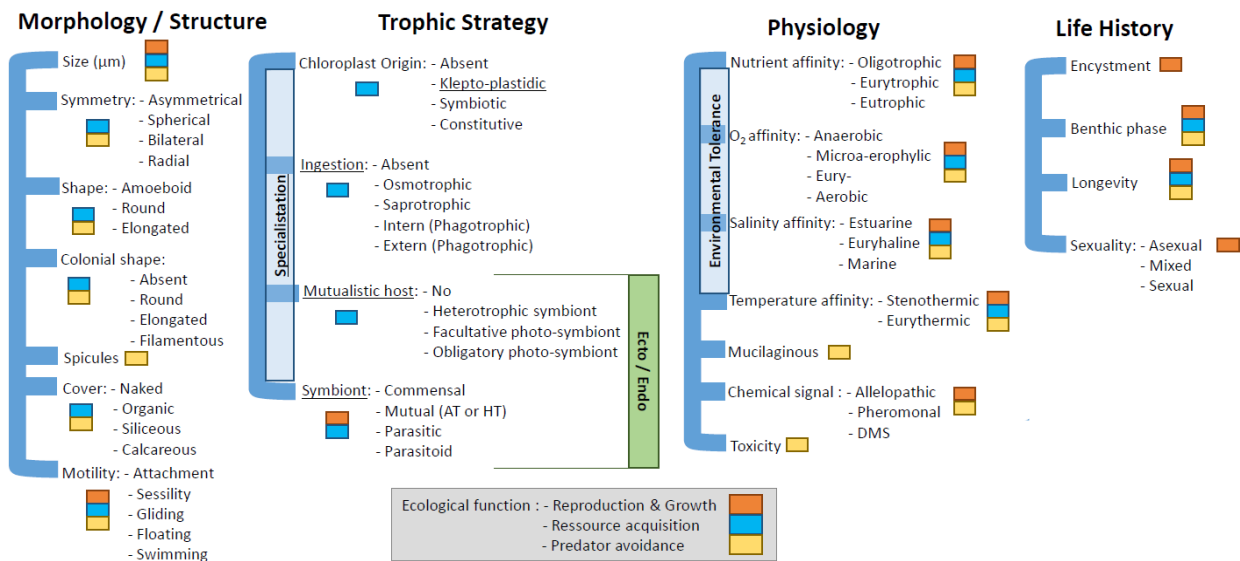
Morphology / Structure

Size (µm)

Symmetry: - Asymmetrical
- Spherical
- Bilateral
- Radial

Shape: - Amoeboid
- Round
- Elongated

Colonial shape:
- Absent
- Round
- Elongated
- Filamentous

Spicules

Cover: - Naked
- Organic
- Siliceous
- Calcareous

Motility: - Attachment
- Sessility
- Gliding
- Floating
- Swimming

Trophic Strategy

Specialistation

Chloroplast Origin: - Absent
- Klepto-plastidic
- Symbiotic
- Constitutive

Ingestion: - Absent
- Osmotrophic
- Saprotrophic
- Intern (Phagotrophic)
- Extern (Phagotrophic)

Mutualistic host: - No
- Heterotrophic symbiont
- Facultative photo-symbiont
- Obligatory photo-symbiont

Symbiont: - Commensal
- Mutual (AT or HT)
- Parasitic
- Parasitoid

Ecto / Endo

Physiology

Environmental Tolerance

Nutrient affinity: - Oligotrophic
- Eurytrophic
- Eutrophic

$O_2$ affinity: - Anaerobic
- Microa-erophylic
- Eury-
- Aerobic

Salinity affinity: - Estuarine
- Euryhaline
- Marine

Temperature affinity: - Stenothermic
- Eurythermic

Mucilaginous

Chemical signal : - Allelopathic
- Pheromonal
- DMS

Toxicity

Life History

Encystment

Benthic phase

Longevity

Sexuality: - Asexual
- Mixed
- Sexual

Ecological function : - Reproduction & Growth
- Ressource acquisition
- Predator avoidance